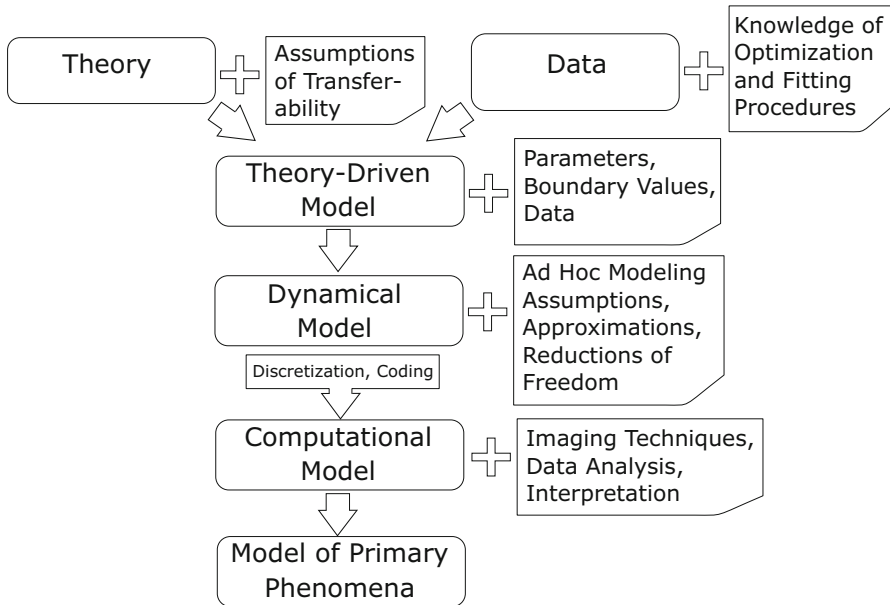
Theory

Assumptions of Transferability

Data

Knowledge of Optimization and Fitting Procedures

Theory-Driven Model

Parameters, Boundary Values, Data

Dynamical Model

Ad Hoc Modeling Assumptions, Approximations, Reductions of Freedom

Discretization, Coding

Computational Model

Imaging Techniques, Data Analysis, Interpretation

Model of Primary Phenomena